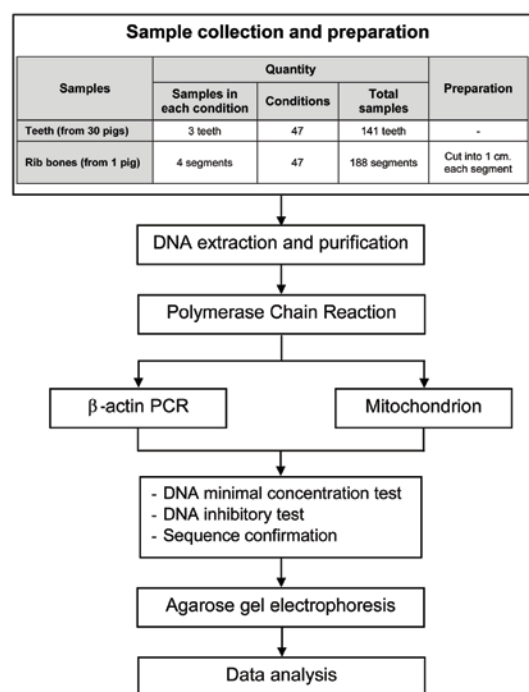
Sample collection and preparation

| Samples | Samples in each condition | Conditions | Total samples | Preparation |
|---|---|---|---|---|
| | Quantity | | | |
| Teeth (from 30 pigs) | 3 teeth | 47 | 141 teeth | - |
| Rib bones (from 1 pig) | 4 segments | 47 | 188 segments | Cut into 1 cm. each segment |

DNA extraction and purification

Polymerase Chain Reaction

β-actin PCR

Mitochondrion

- DNA minimal concentration test
- DNA inhibitory test
- Sequence confirmation

Agarose gel electrophoresis

Data analysis